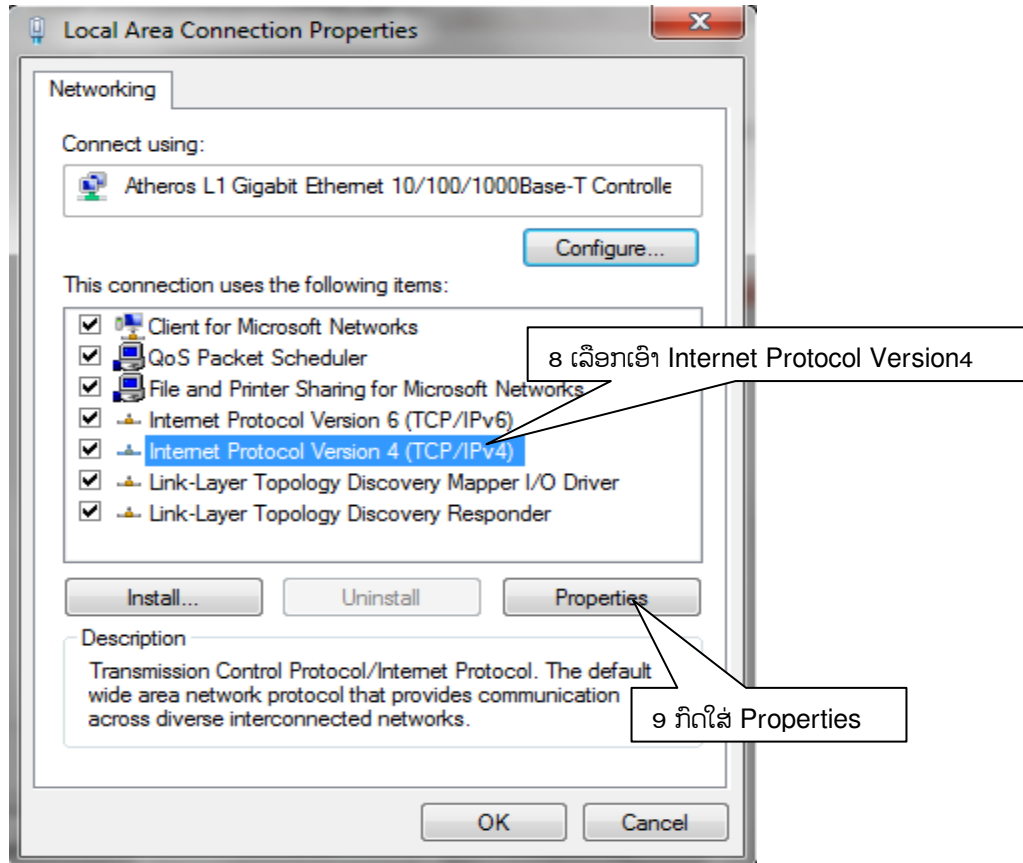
Local Area Connection Properties

Networking

Connect using:

Atheros L1 Gigabit Ethernet 10/100/1000Base-T Controlle

Configure...

This connection uses the following items:

Client for Microsoft Networks
QoS Packet Scheduler
File and Printer Sharing for Microsoft Networks
Internet Protocol Version 6 (TCP/IPv6)
Internet Protocol Version 4 (TCP/IPv4)
Link-Layer Topology Discovery Mapper I/O Driver
Link-Layer Topology Discovery Responder

8 ເລືອກເອົາ Internet Protocol Version4

Install...
Uninstall
Properties

Description
Transmission Control Protocol/Internet Protocol. The default wide area network protocol that provides communication across diverse interconnected networks.

9 ກົດໃສ່ Properties

OK
Cancel